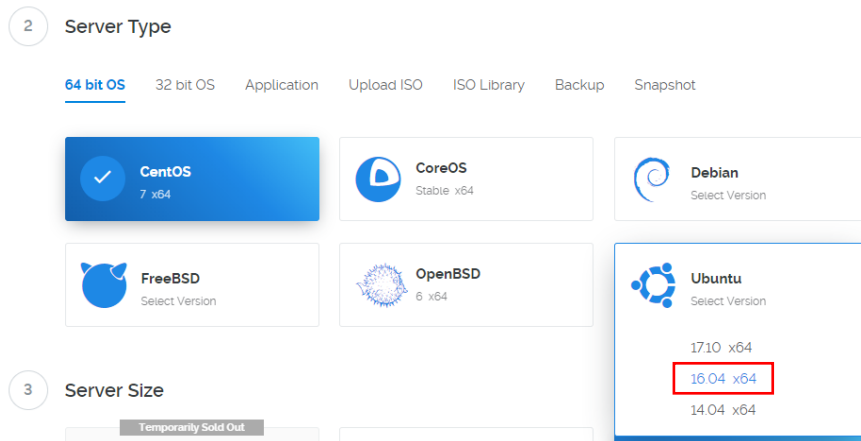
2 Server Type

64 bit OS 32 bit OS Application Upload ISO ISO Library Backup Snapshot

CentOS
7 x64

CoreOS
Stable x64

Debian
Select Version

FreeBSD
Select Version

OpenBSD
6 x64

Ubuntu
Select Version

17.10 x64
16.04 x64
14.04 x64

3 Server Size

Temporarily Sold Out